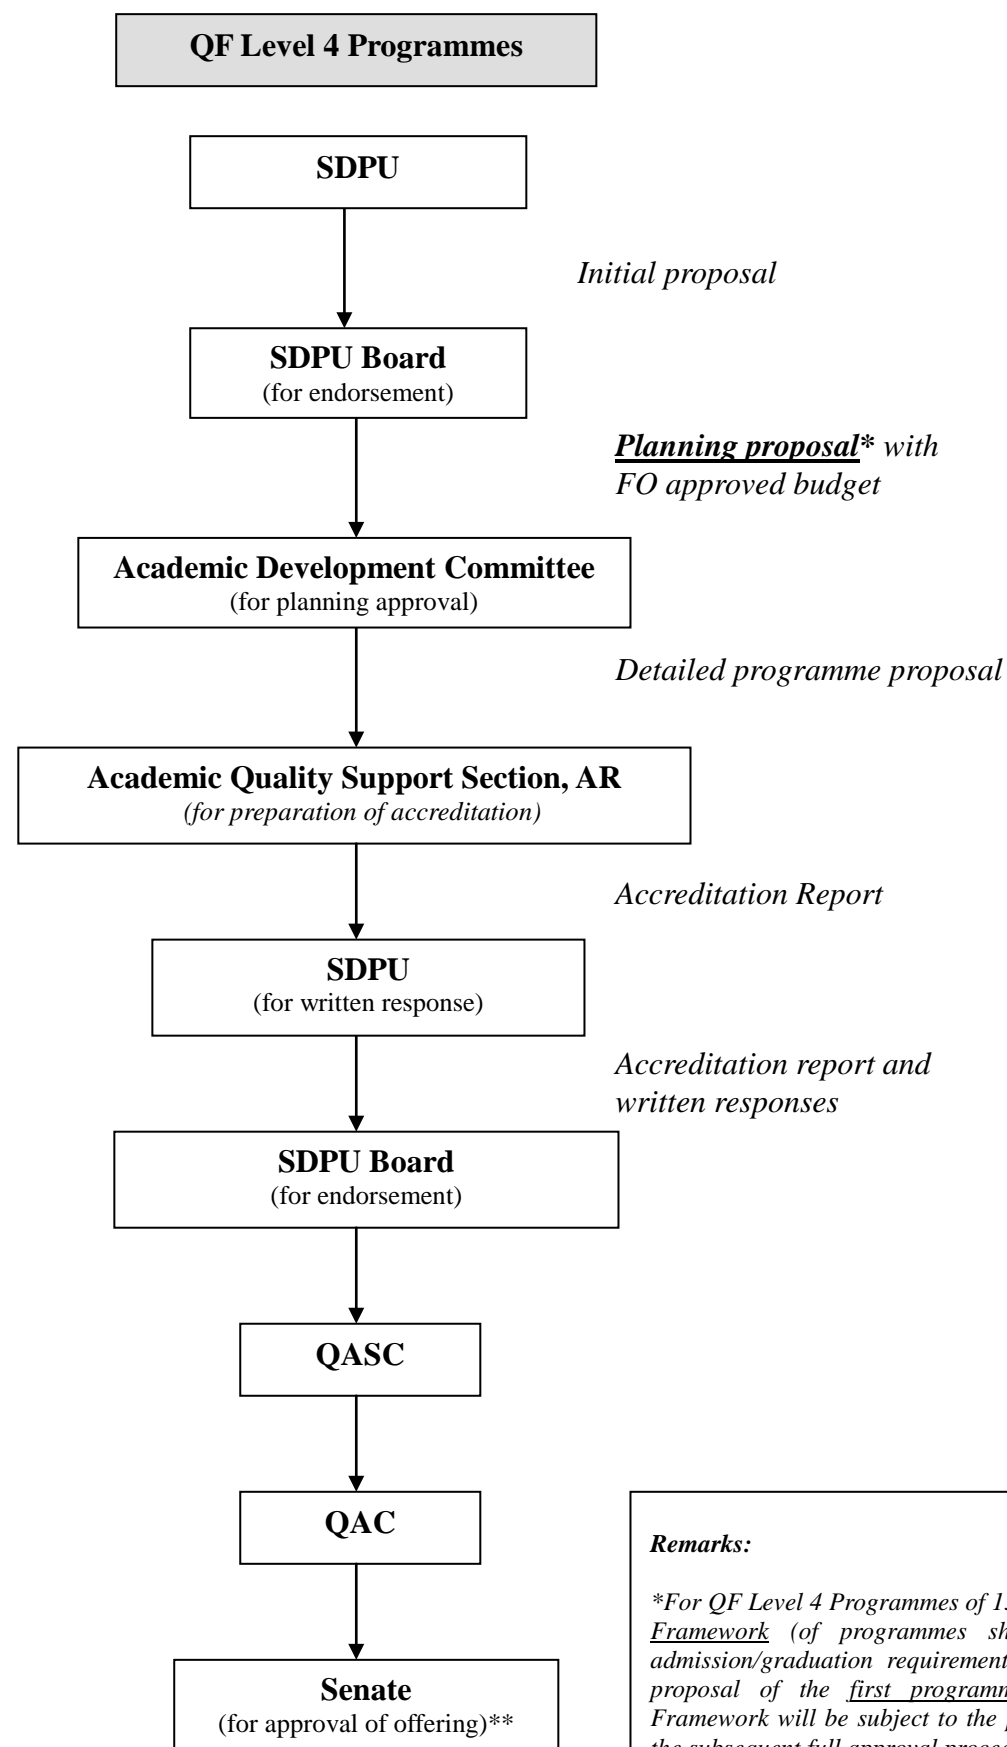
QF Level 4 Programmes

SDPU

Initial proposal

SDPU Board
(for endorsement)

Planning proposal* with FO approved budget

Academic Development Committee
(for planning approval)

Detailed programme proposal

Academic Quality Support Section, AR
(for preparation of accreditation)

Accreditation Report

SDPU
(for written response)

Accreditation report and written responses

SDPU Board
(for endorsement)

QASC

QAC

Senate
(for approval of offering)**

Remarks:

*For QF Level 4 Programmes of 1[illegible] Framework (of programmes sh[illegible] admission/graduation requirement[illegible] proposal of the first programm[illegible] Framework will be subject to the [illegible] the subsequent full approval proce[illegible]